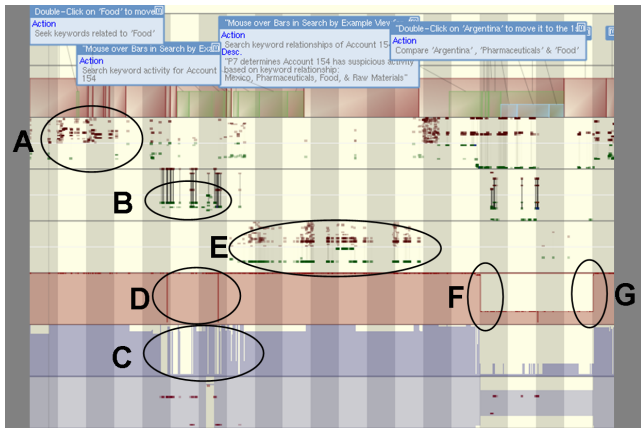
"Double-Click on 'Food' to move
Action
Seek keywords related to 'Food'

"Mouse over Bars in Search by Exa
Action
Search keyword activity for Account 154

"Mouse over Bars in Search by Example View"
Action
Search keyword relationships of Account 154
Desc.
"P7 determines Account 154 has suspicious activity based on keyword relationship:
Mexico, Pharmaceuticals, Food, & Raw Materials"

"Double-Click on 'Argentina' to move it to the 1
Action
Compare 'Argentina', 'Pharmaceuticals' & 'Food'

A
B
E
D
F
G
C